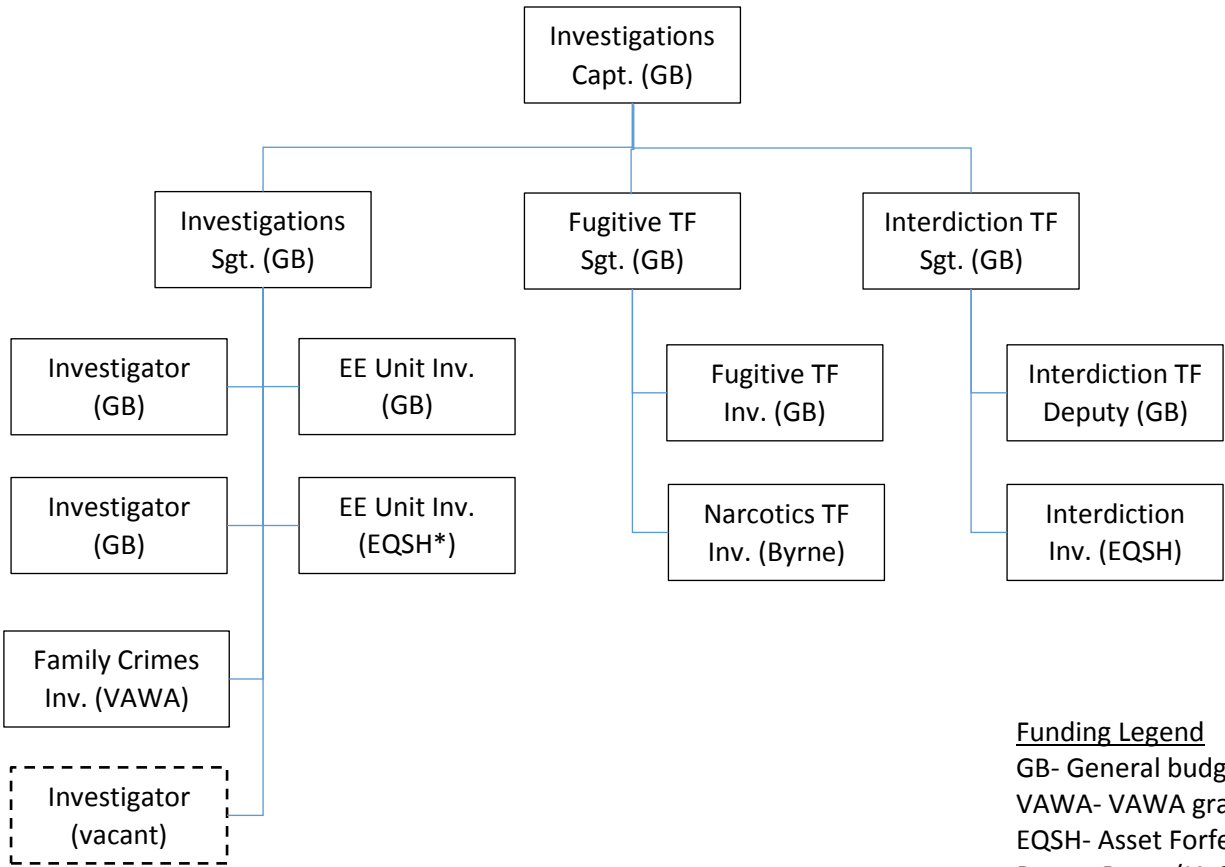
Investigations
Capt. (GB)

Investigations
Sgt. (GB)

Fugitive TF
Sgt. (GB)

Interdiction TF
Sgt. (GB)

Investigator
(GB)

EE Unit Inv.
(GB)

Investigator
(GB)

EE Unit Inv.
(EQSH*)

Family Crimes
Inv. (VAWA)

Investigator
(vacant)

Fugitive TF
Inv. (GB)

Narcotics TF
Inv. (Byrne)

Interdiction TF
Deputy (GB)

Interdiction
Inv. (EQSH)

Funding Legend
GB- General budg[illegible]
VAWA- VAWA gra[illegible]
EQSH- Asset Forfe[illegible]
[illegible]